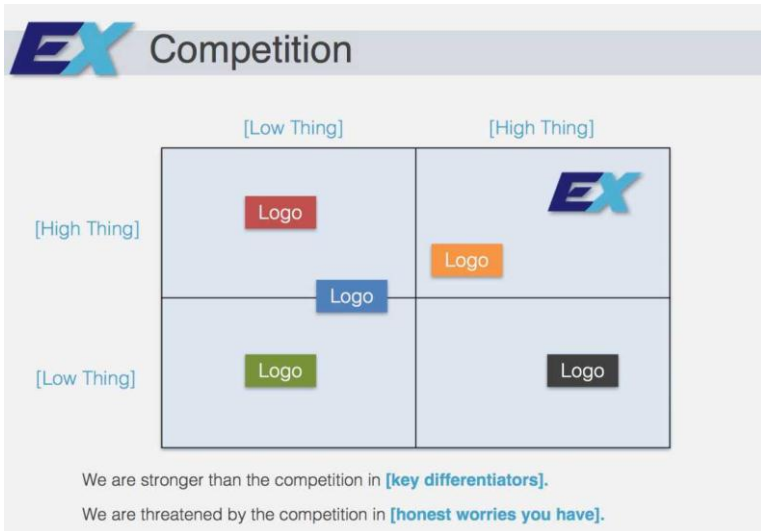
EX Competition

[Low Thing]

[High Thing]

[High Thing]

[Low Thing]

Logo

EX

Logo

Logo

Logo

Logo

We are stronger than the competition in **[key differentiators].**

We are threatened by the competition in **[honest worries you have].**